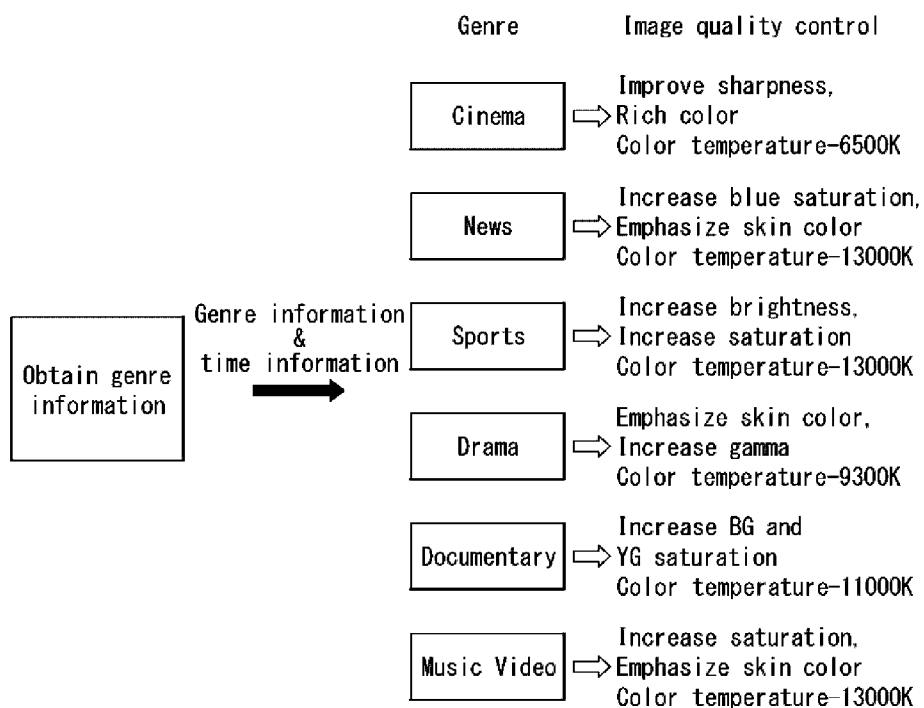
Genre

Image quality control

Obtain genre information

Genre information & time information

Cinema

Improve sharpness,
Rich color
Color temperature-6500K

News

Increase blue saturation,
Emphasize skin color
Color temperature-13000K

Sports

Increase brightness,
Increase saturation
Color temperature-13000K

Drama

Emphasize skin color,
Increase gamma
Color temperature-9300K

Documentary

Increase BG and
YG saturation
Color temperature-11000K

Music Video

Increase saturation,
Emphasize skin color
Color temperature-13000K